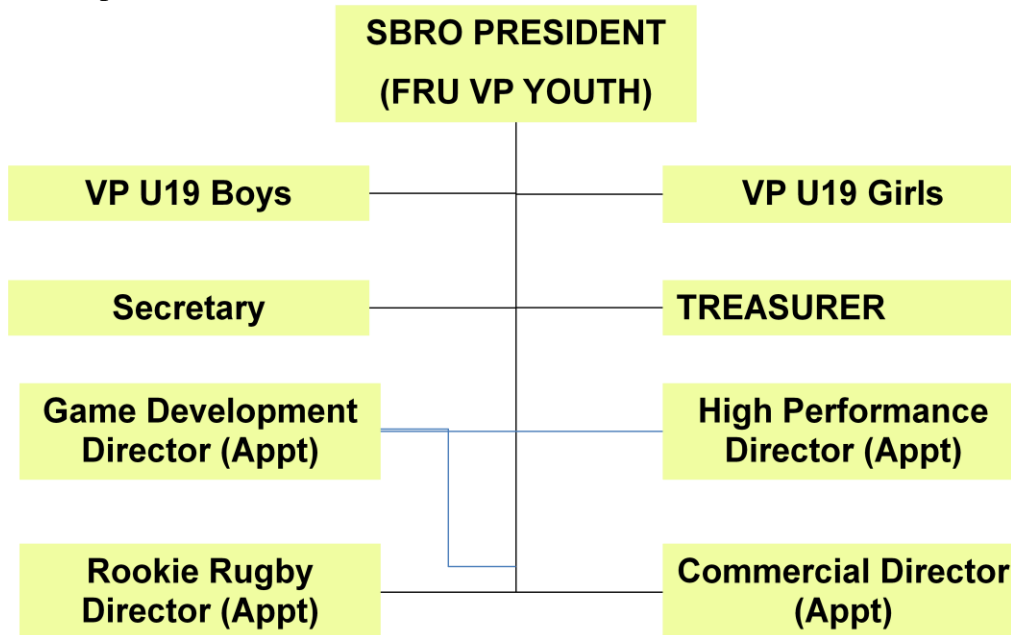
SBRO PRESIDENT
(FRU VP YOUTH)

VP U19 Boys

VP U19 Girls

Secretary

TREASURER

Game Development Director (Appt)

High Performance Director (Appt)

Rookie Rugby Director (Appt)

Commercial Director (Appt)